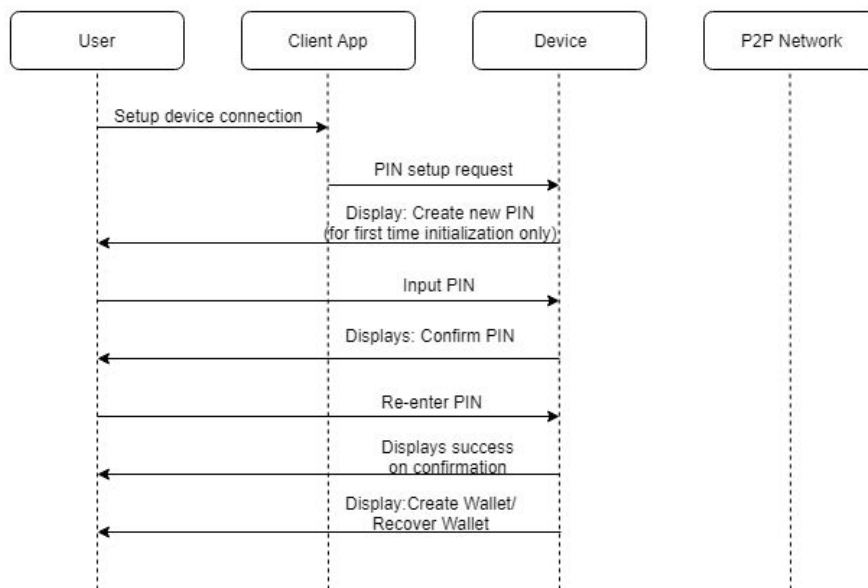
User

Client App

Device

P2P Network

Setup device connection

PIN setup request

Display: Create new PIN (for first time initialization only)

Input PIN

Displays: Confirm PIN

Re-enter PIN

Displays success on confirmation

Display:Create Wallet/ Recover Wallet